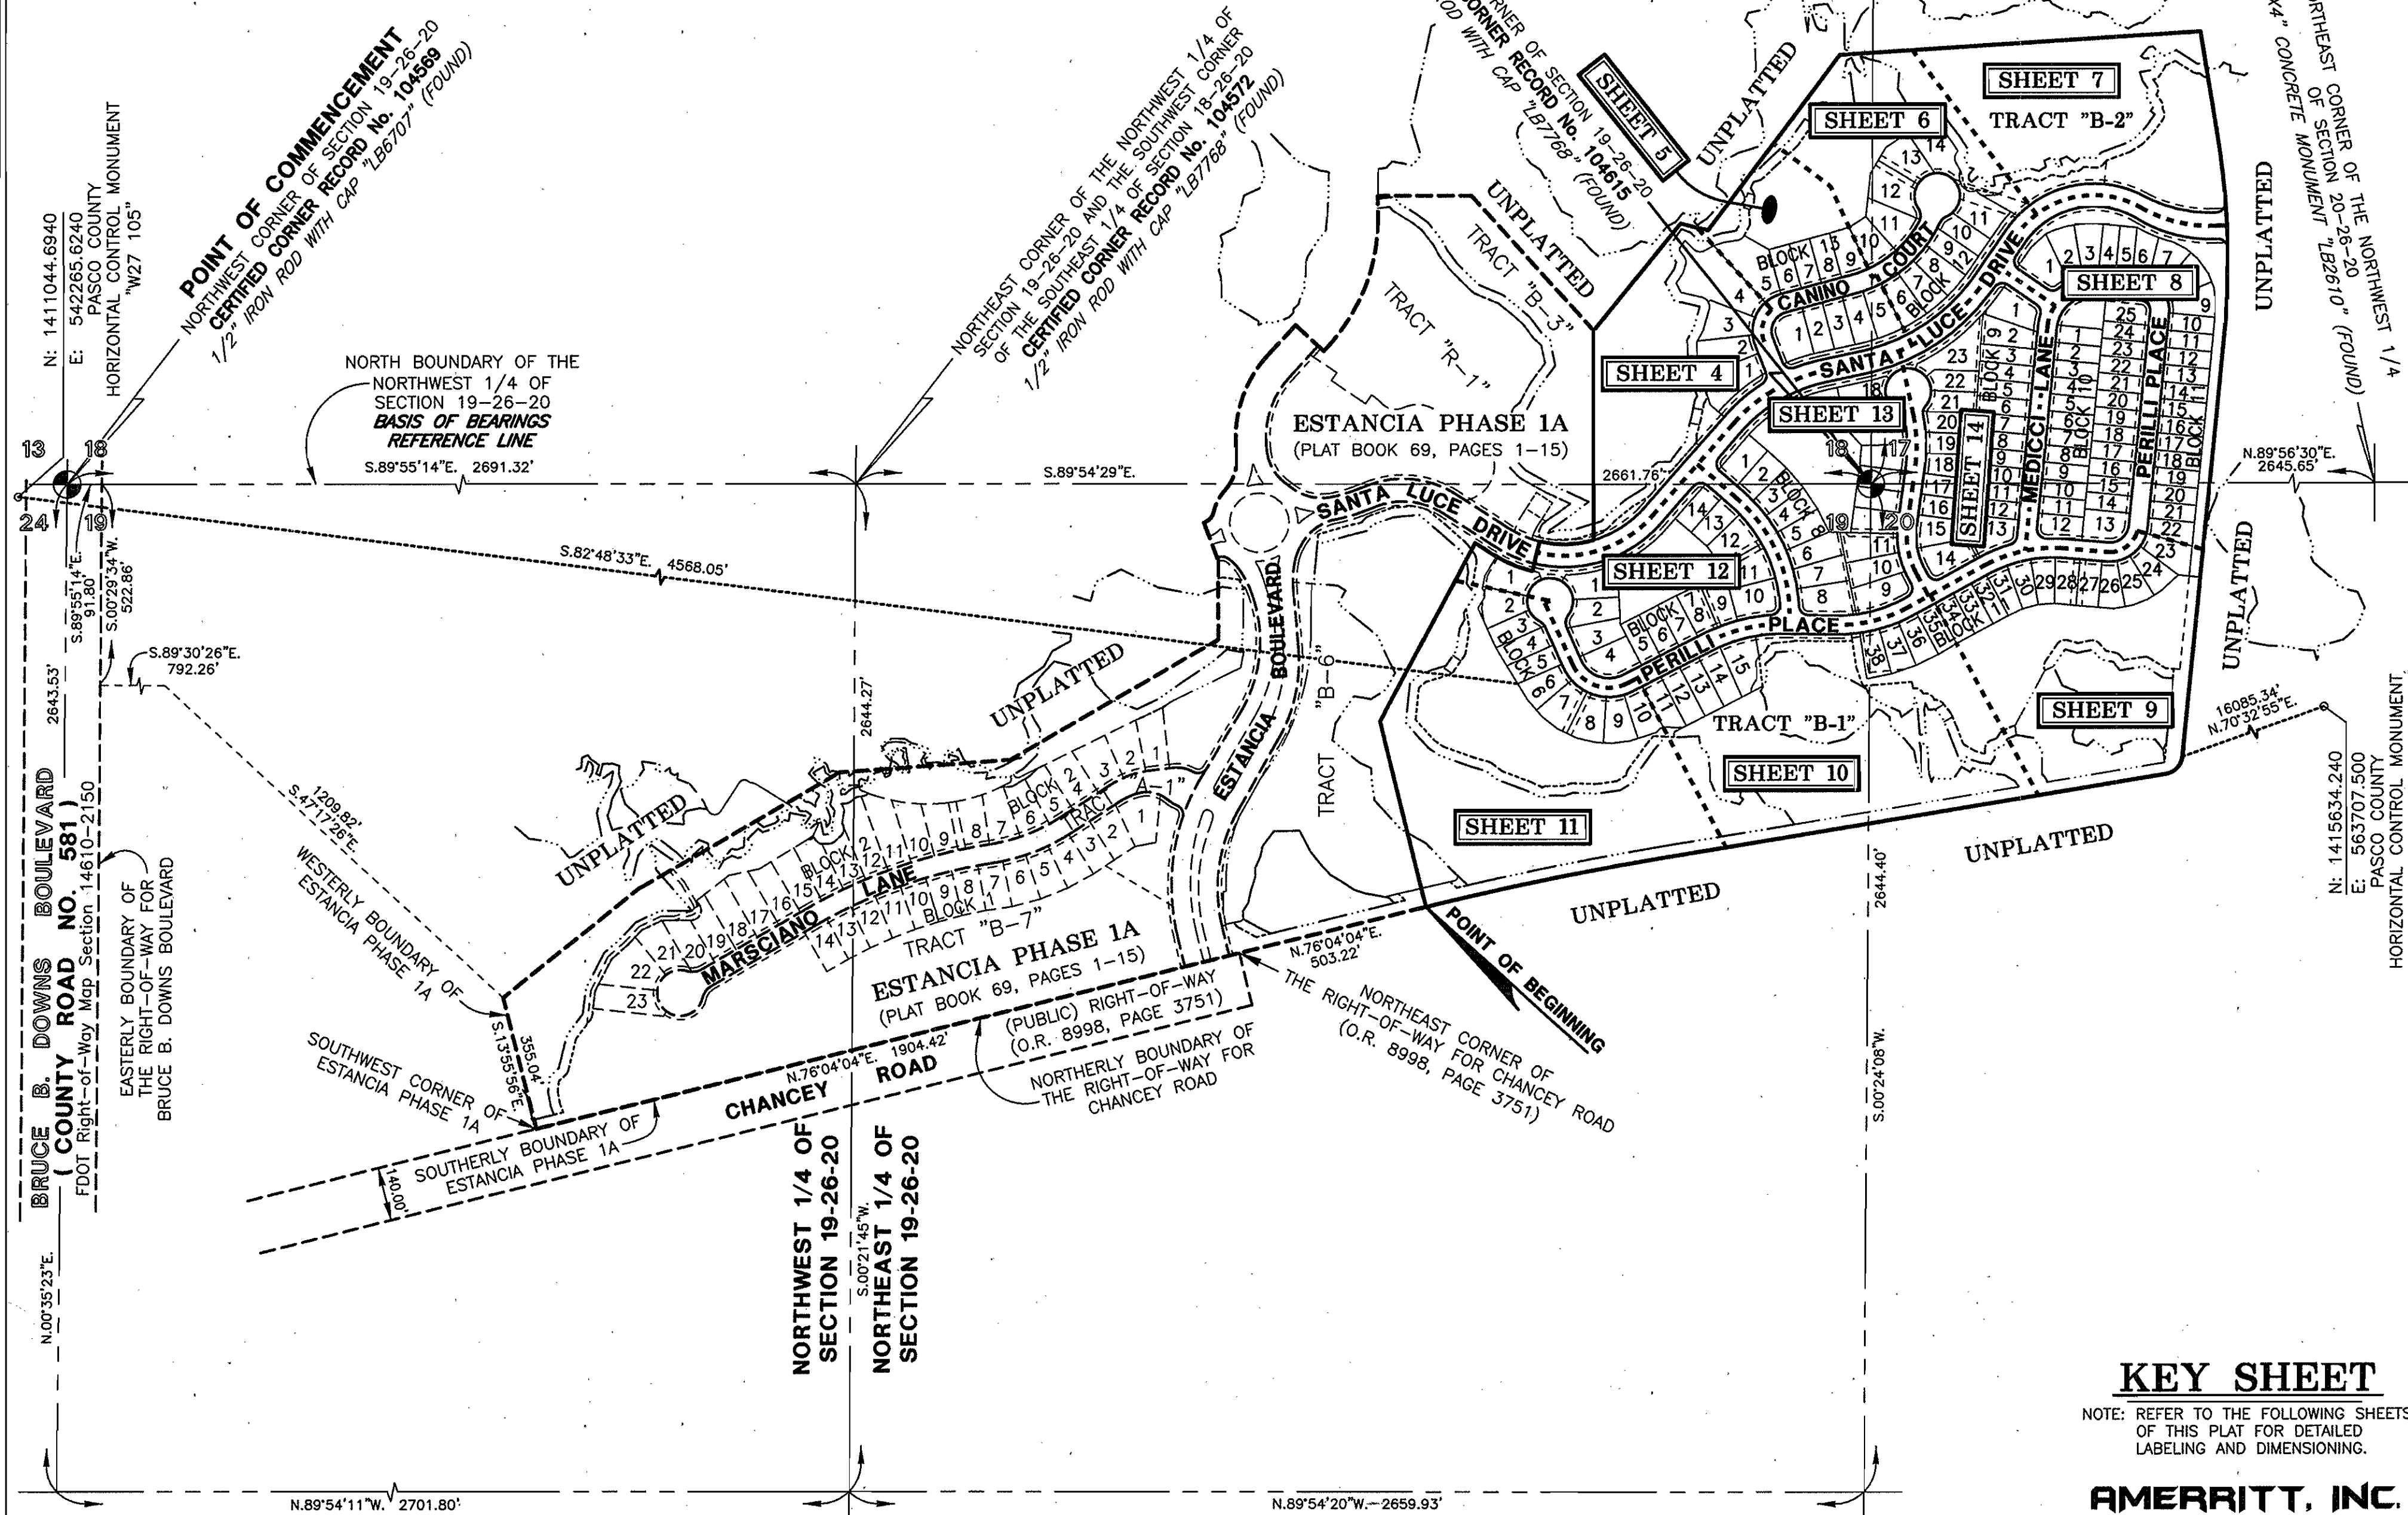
POINT OF COMMENCEMENT
NORTHWEST CORNER OF SECTION 19-26-20
CERTIFIED CORNER RECORD No. 104569
1/2" IRON ROD WITH CAP "LB6707" (FOUND)

N: 1411044.6940
E: 542265.6240
PASCO COUNTY
HORIZONTAL CONTROL MONUMENT
"W27 105"

NORTH BOUNDARY OF THE NORTHWEST 1/4 OF SECTION 19-26-20
BASIS OF BEARINGS REFERENCE LINE
S.89°55'14"E. 2691.32'

NORTHEAST CORNER OF THE NORTHWEST 1/4 OF SECTION 19-26-20 AND THE SOUTHEAST 1/4 OF SECTION 18-26-20 OF THE SOUTHWEST CORNER
CERTIFIED CORNER RECORD No. 104572
1/2" IRON ROD WITH CAP "LB7768" (FOUND)

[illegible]RNER OF SECTION 19-26-20
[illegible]ORNER RECORD No. 104615
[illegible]OD WITH CAP "LB7768" (FOUND)

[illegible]RTHEAST CORNER OF THE NORTHWEST 1/4 OF SECTION 20-26-20
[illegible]X4" CONCRETE MONUMENT "LB2610" (FOUND)

13 18 24 19
S.89°54'29"E.
S.82°48'33"E. 4568.05'
S.89°55'14"E. 91.80'
S.00°29'34"W. 522.86'
S.89°30'26"E. 792.26'
2643.53'
2644.27'
2661.76'
N.89°56'30"E. 2645.65'
S.47°17'26"E. 1209.82'
S.13°55'56"E. 355.04'
N.76°04'04"E. 1904.42'
N.76°04'04"E. 503.22'
16085.34' N.70°32'55"E.
2644.40'
S.00°24'08"W.
S.00°21'45"W.
N.00°35'23"E.
140.00'

SHEET 4
SHEET 5
SHEET 6
SHEET 7
SHEET 8
SHEET 9
SHEET 10
SHEET 11
SHEET 12
SHEET 13
SHEET 14

TRACT "B-2"
TRACT "B-3"
TRACT "R-1"
TRACT "B-6"
TRACT "B-1"
TRACT "B-7"
TRACT "A-1"

UNPLATTED

ESTANCIA PHASE 1A
(PLAT BOOK 69, PAGES 1-15)

SANTA LUCE DRIVE
CANINO COURT
MEDICCI LANE
PERILLI PLACE
ESTANCIA BOULEVARD
MARSCIANO LANE

BLOCK 1 2 3 4 5 6 7 8 9 10 11 12 13 14 15 16 17 18 19 20 21 22 23 24 25 26 27 28 29 30 31 32 33 34 35 36 37 38

WESTERLY BOUNDARY OF ESTANCIA PHASE 1A

SOUTHWEST CORNER OF ESTANCIA PHASE 1A

SOUTHERLY BOUNDARY OF ESTANCIA PHASE 1A

CHANCEY ROAD
(PUBLIC) RIGHT-OF-WAY
(O.R. 8998, PAGE 3751)

NORTHERLY BOUNDARY OF THE RIGHT-OF-WAY FOR CHANCEY ROAD

NORTHEAST CORNER OF THE RIGHT-OF-WAY FOR CHANCEY ROAD
(O.R. 8998, PAGE 3751)

POINT OF BEGINNING

BRUCE B. DOWNS BOULEVARD
( COUNTY ROAD NO. 581 )
FDOT Right-of-Way Map Section 14610-2150

EASTERLY BOUNDARY OF THE RIGHT-OF-WAY FOR BRUCE B. DOWNS BOULEVARD

NORTHWEST 1/4 OF SECTION 19-26-20
NORTHEAST 1/4 OF SECTION 19-26-20

N: 1415634.240
E: 563707.500
PASCO COUNTY
HORIZONTAL CONTROL MONUMENT

N.89°54'11"W. 2701.80'
N.89°54'20"W. 2659.93'

KEY SHEET
NOTE: REFER TO THE FOLLOWING SHEETS OF THIS PLAT FOR DETAILED LABELING AND DIMENSIONING.

AMERRITT, INC.